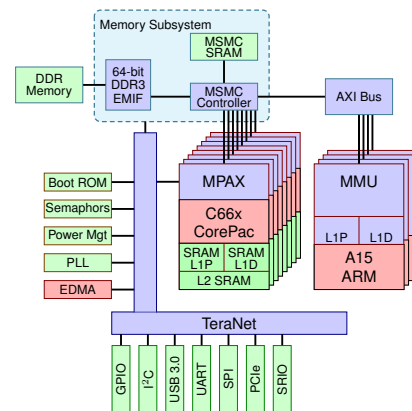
Memory Subsystem
MSMC SRAM
DDR Memory
64-bit DDR3 EMIF
MSMC Controller
AXI Bus
MPAX
MMU
Boot ROM
Semaphors
Power Mgt
PLL
EDMA
C66x CorePac
SRAM L1P
SRAM L1D
L2 SRAM
L1P
L1D
A15 ARM
TeraNet
GPIO
I$^2$C
USB 3.0
UART
SPI
PCIe
SRIO